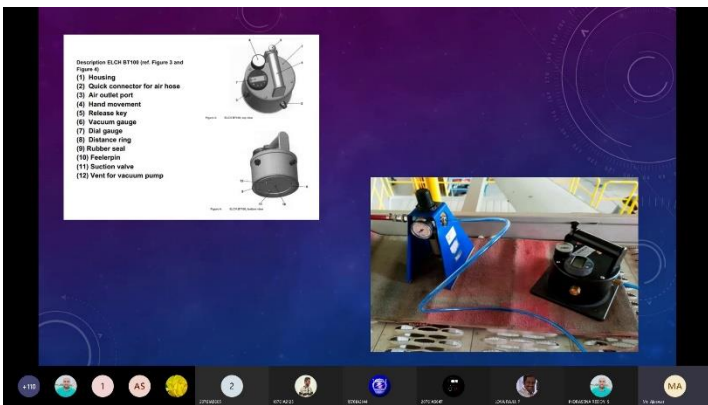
Description ELCH BT100 (ref. Figure 3 and Figure 4)
(1) Housing
(2) Quick connector for air hose
(3) Air outlet port
(4) Hand movement
(5) Release key
(6) Vacuum gauge
(7) Dial gauge
(8) Distance ring
(9) Rubber seal
(10) Feelerpin
(11) Suction valve
(12) Vent for vacuum pump

Figure 3 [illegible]

Figure 4 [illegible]

+110

1

AS

2

MA

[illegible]